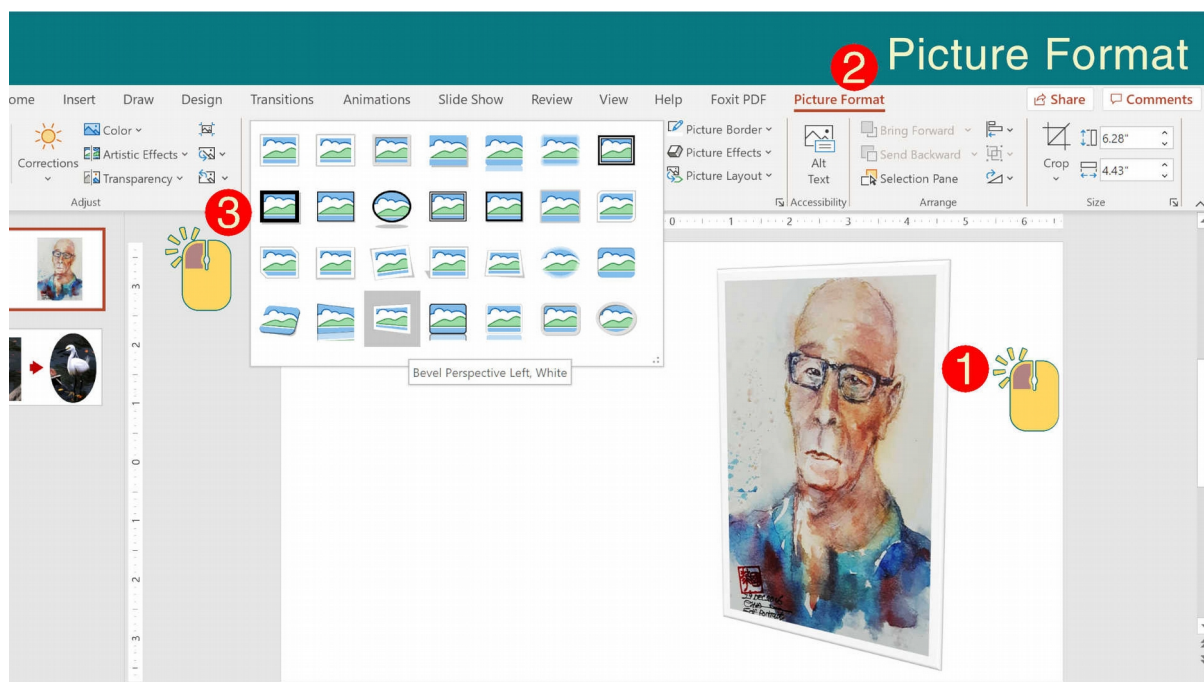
2 Picture Format

ome Insert Draw Design Transitions Animations Slide Show Review View Help Foxit PDF Picture Format Share Comments

Corrections Color Artistic Effects Transparency Adjust

Picture Border Picture Effects Picture Layout

Alt Text Accessibility

Bring Forward Send Backward Selection Pane Arrange

Crop 6.28" 4.43" Size

3

1

Bevel Perspective Left, White